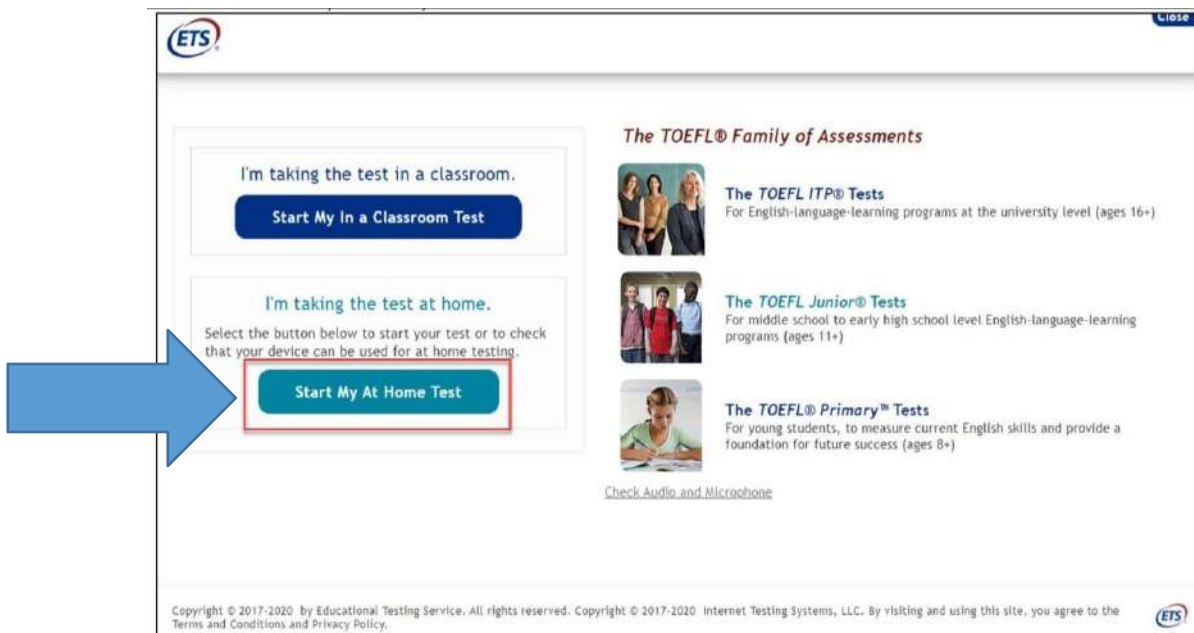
ETS

Close

I'm taking the test in a classroom.

Start My In a Classroom Test

I'm taking the test at home.

Select the button below to start your test or to check that your device can be used for at home testing.

Start My At Home Test

The TOEFL® Family of Assessments

The TOEFL ITP® Tests
For English-language-learning programs at the university level (ages 16+)

The TOEFL Junior® Tests
For middle school to early high school level English-language-learning programs (ages 11+)

The TOEFL® Primary™ Tests
For young students, to measure current English skills and provide a foundation for future success (ages 8+)

Check Audio and Microphone

Copyright © 2017-2020 by Educational Testing Service. All rights reserved. Copyright © 2017-2020 Internet Testing Systems, LLC. By visiting and using this site, you agree to the Terms and Conditions and Privacy Policy.

ETS